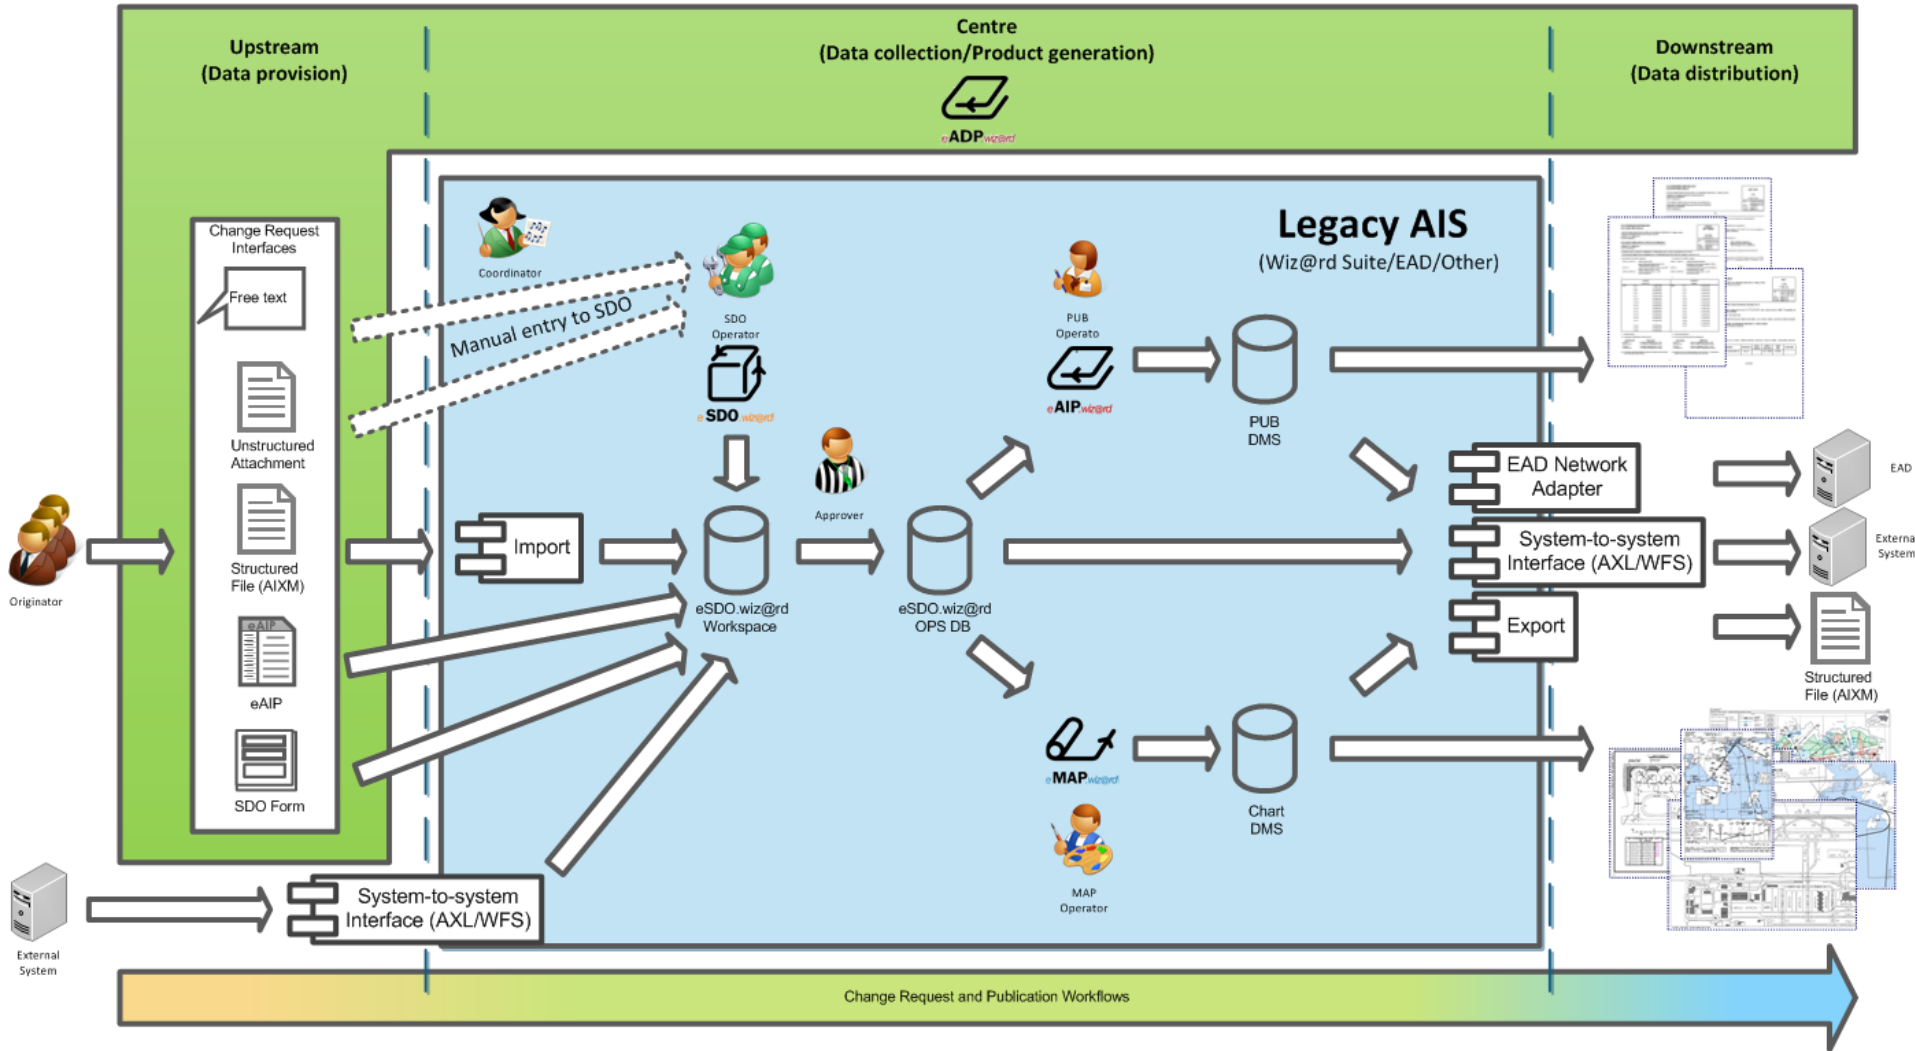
Upstream
(Data provision)

Centre
(Data collection/Product generation)

eADPwiz@rd

Downstream
(Data distribution)

Legacy AIS
(Wiz@rd Suite/EAD/Other)

Change Request Interfaces

Free text

Unstructured Attachment

Structured File (AIXM)

eAIP

eAIP

SDO Form

Originator

External System

Coordinator

Manual entry to SDO

SDO Operator

eSDOwiz@rd

Import

eSDO.wiz@rd Workspace

Approver

eSDO.wiz@rd OPS DB

PUB Operato

eAIPwiz@rd

PUB DMS

eMAPwiz@rd

MAP Operator

Chart DMS

EAD Network Adapter

System-to-system Interface (AXL/WFS)

Export

EAD

Externa System

Structured File (AIXM)

System-to-system Interface (AXL/WFS)

Change Request and Publication Workflows